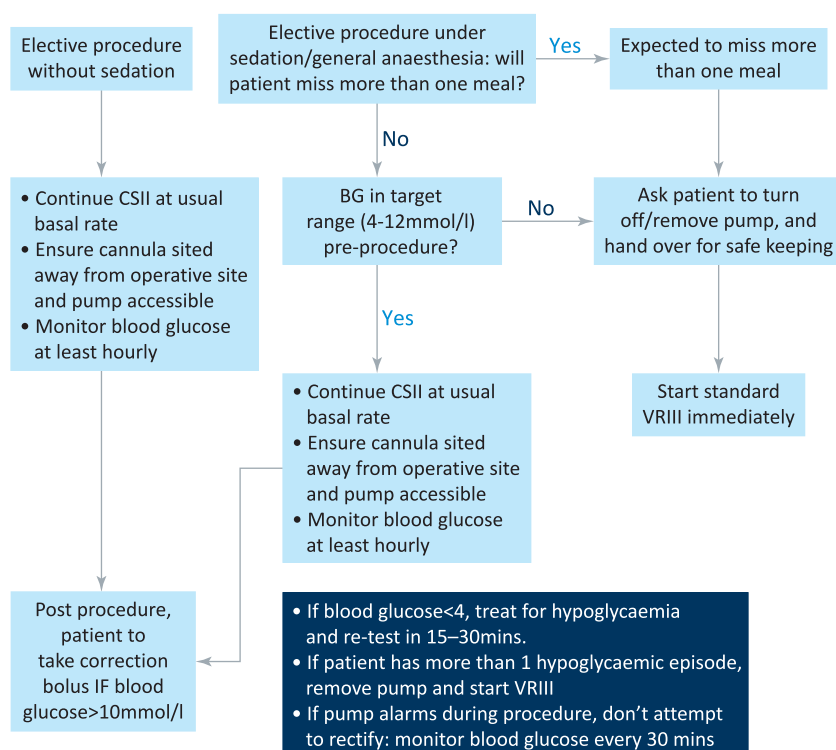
Elective procedure without sedation

Elective procedure under sedation/general anaesthesia: will patient miss more than one meal?

Yes

Expected to miss more than one meal

No

• Continue CSII at usual basal rate
• Ensure cannula sited away from operative site and pump accessible
• Monitor blood glucose at least hourly

BG in target range (4-12mmol/l) pre-procedure?

No

Ask patient to turn off/remove pump, and hand over for safe keeping

Yes

Start standard VRIII immediately

• Continue CSII at usual basal rate
• Ensure cannula sited away from operative site and pump accessible
• Monitor blood glucose at least hourly

Post procedure, patient to take correction bolus IF blood glucose>10mmol/l

• If blood glucose<4, treat for hypoglycaemia and re-test in 15–30mins.
• If patient has more than 1 hypoglycaemic episode, remove pump and start VRIII
• If pump alarms during procedure, don't attempt to rectify: monitor blood glucose every 30 mins